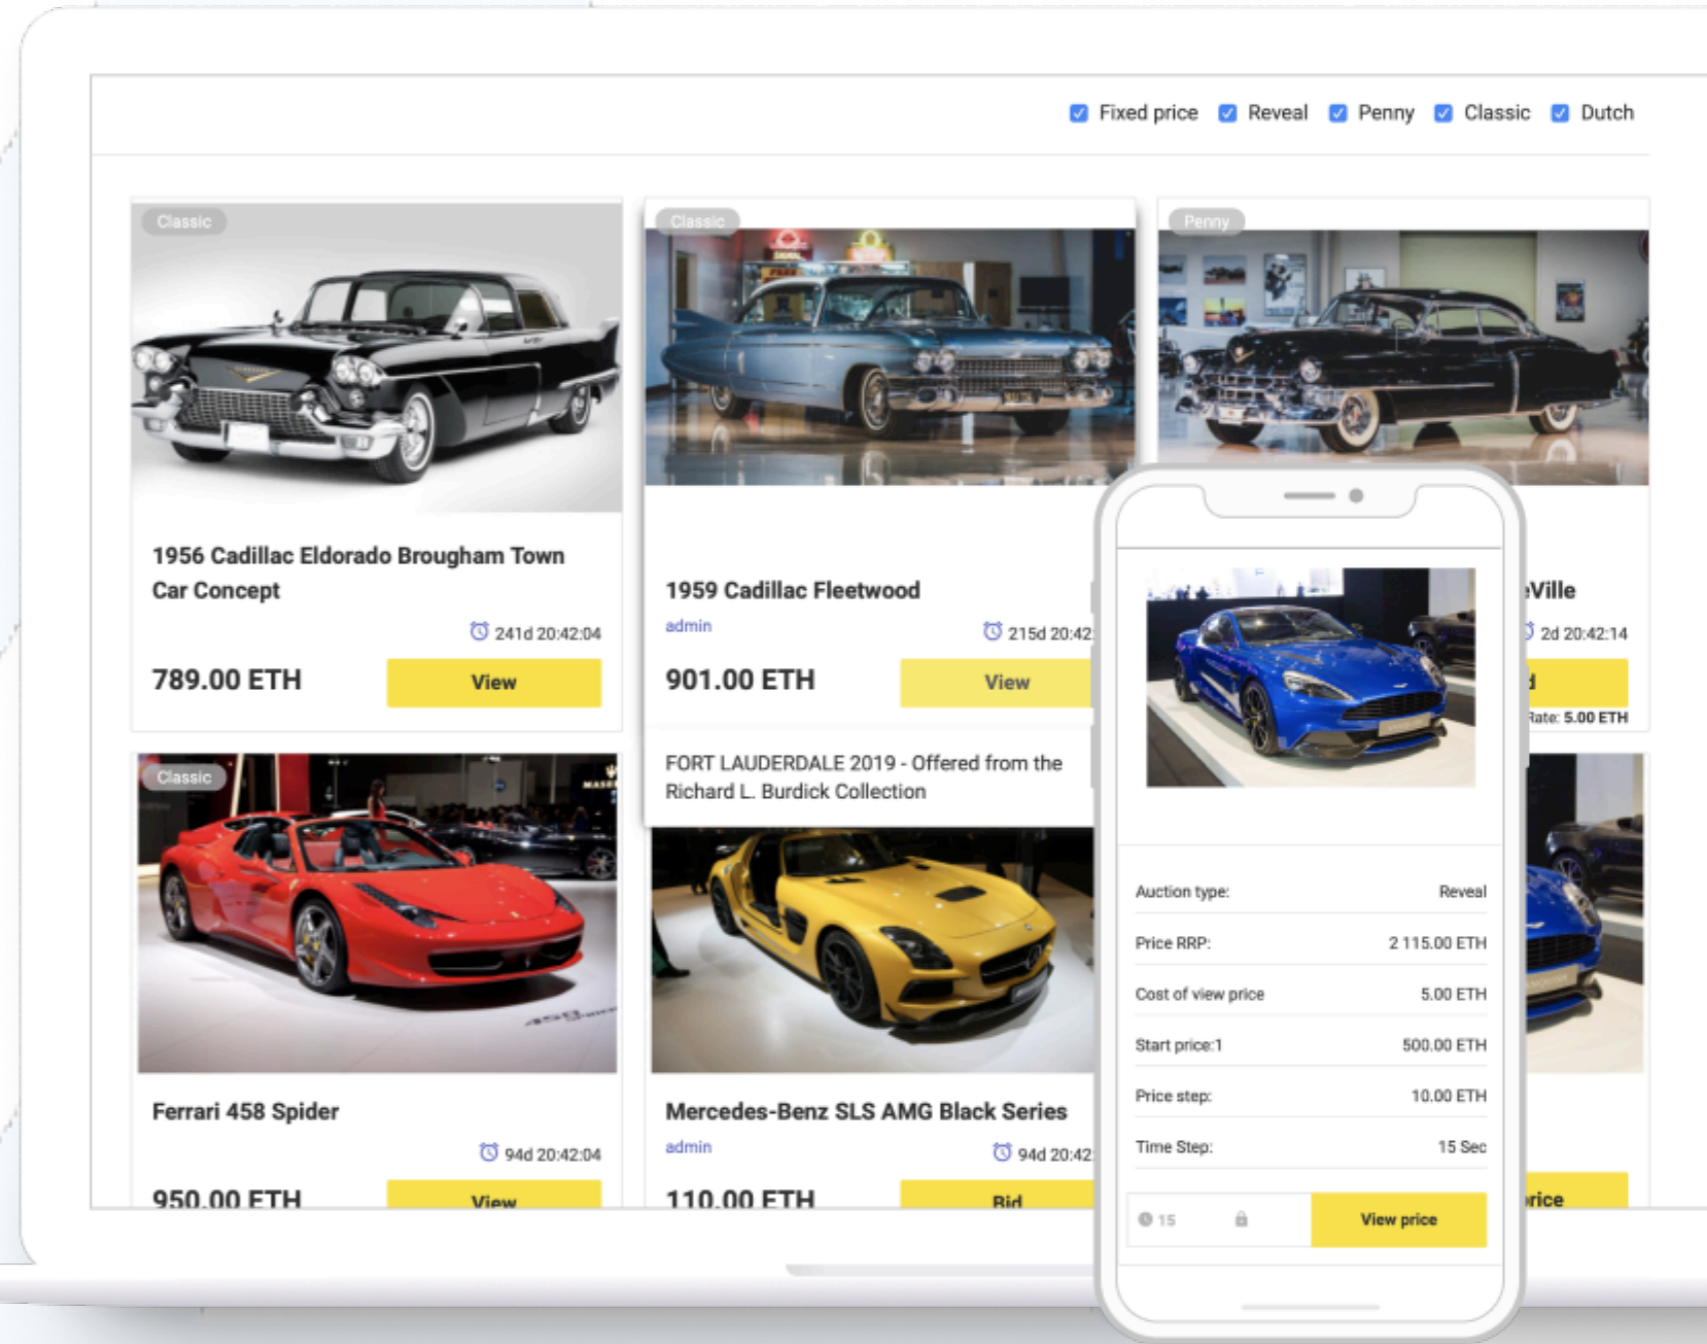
Fixed price Reveal Penny Classic Dutch

Classic

1956 Cadillac Eldorado Brougham Town Car Concept

241d 20:42:04

789.00 ETH

View

Classic

1959 Cadillac Fleetwood

admin

215d 20:42

901.00 ETH

View

FORT LAUDERDALE 2019 - Offered from the Richard L. Burdick Collection

Penny

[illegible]Ville

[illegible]2d 20:42:14

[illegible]

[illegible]Rate: 5.00 ETH

Classic

Ferrari 458 Spider

94d 20:42:04

950.00 ETH

View

Mercedes-Benz SLS AMG Black Series

admin

94d 20:42

110.00 ETH

Bid

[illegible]rice

| Auction type: | Reveal |
|---|---|
| Price RRP: | 2 115.00 ETH |
| Cost of view price | 5.00 ETH |
| Start price:1 | 500.00 ETH |
| Price step: | 10.00 ETH |
| Time Step: | 15 Sec |

15

View price